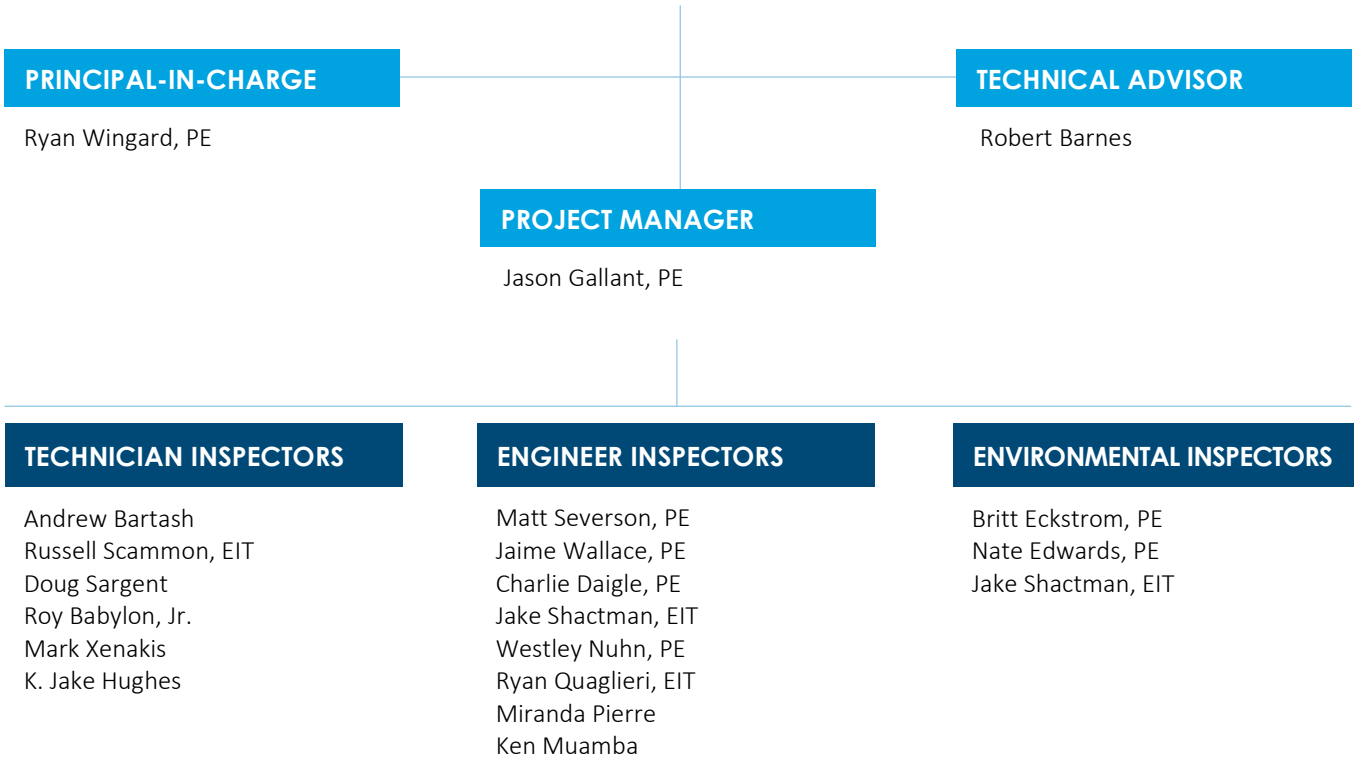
PRINCIPAL-IN-CHARGE

Ryan Wingard, PE

TECHNICAL ADVISOR

Robert Barnes

PROJECT MANAGER

Jason Gallant, PE

TECHNICIAN INSPECTORS

Andrew Bartash
Russell Scammon, EIT
Doug Sargent
Roy Babylon, Jr.
Mark Xenakis
K. Jake Hughes

ENGINEER INSPECTORS

Matt Severson, PE
Jaime Wallace, PE
Charlie Daigle, PE
Jake Shactman, EIT
Westley Nuhn, PE
Ryan Quaglieri, EIT
Miranda Pierre
Ken Muamba

ENVIRONMENTAL INSPECTORS

Britt Eckstrom, PE
Nate Edwards, PE
Jake Shactman, EIT